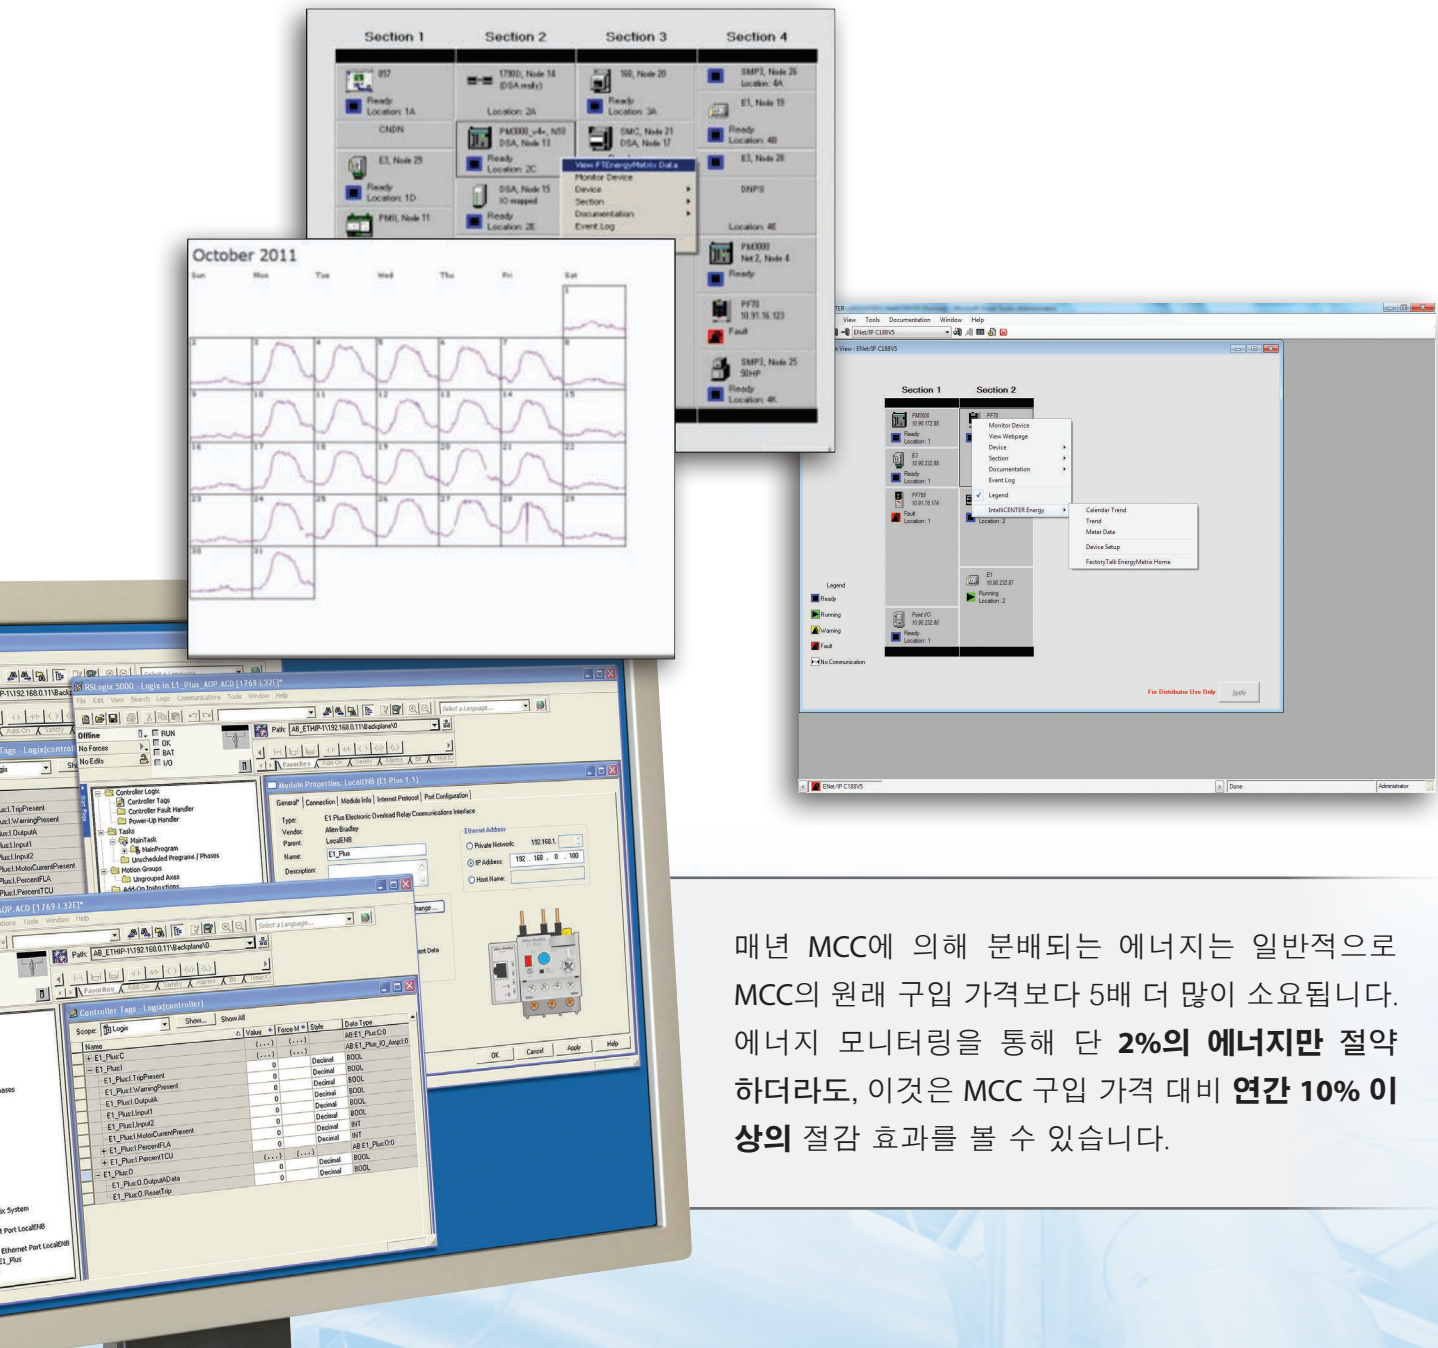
Section 1 | Section 2 | Section 3 | Section 4

857
Ready
Location: 1A
CNDN
E3, Node 29
Ready
Location: 1D
PMIL Node 11

1790D, Node 14
(DSA ready)
Location: 2A
PM3000_v4+, N10
DSA, Node 13
Ready
Location: 2C
DSA, Node 15
IO mapped
Ready
Location: 2E

160, Node 20
Ready
Location: 3A
SMC, Node 21
DSA, Node 17

View FTE EnergyMetrix Data
Monitor Device
Device
Section
Documentation
Event Log

SMP3, Node 26
Location: 4A
E1, Node 19
Ready
Location: 4B
E3, Node 28
DNPS
Location: 4E
PM3000
Net 2, Node 4
Ready
PF70
10.91.16.123
Fault
SMP3, Node 25
50HP
Ready
Location: 4K

October 2011
Sun Mon Tue Wed Thu Fri Sat
1
2 3 4 5 6 7 8
9 10 11 12 13 14 15
16 17 18 19 20 21 22
23 24 25 26 27 28 29
30 31

Section 1 | Section 2
Monitor Device
View Webpage
Device
Section
Documentation
Event Log
Legend
IntelliCENTER Energy
Calendar Trend
Trend
Meter Data
Device Setup
FactoryTalk EnergyMetrix Home
Legend
Ready
Running
Warning
Fault
No Communication
For Distributor Use Only
Apply
Done
Administrator

RSLogix 5000 - Logix in E1_Plus_AOP.ACD [1769-L32E]*
File Edit View Search Logic Communications Tools Window Help
Offline
No Forces
No Edits
RUN
OK
BAT
I/O
Path: AB_ETHIP-1\192.168.0.11\Backplane\0
Controller Logix
Controller Tags
Controller Fault Handler
Power-Up Handler
Tasks
MainTask
MainProgram
Unscheduled Programs / Phases
Motion Groups
Ungrouped Axes
Add-On Instructions
Module Properties: LocalENB (E1 Plus 1.1)
General | Connection | Module Info | Internet Protocol | Port Configuration
Type: E1 Plus Electronic Overload Relay Communications Interface
Vendor: Allen-Bradley
Parent: LocalENB
Name: E1_Plus
Description:
Ethernet Address
Private Network: 192.168.1.
IP Address: 192 . 168 . 0 . 100
Host Name:
OK Cancel Apply Help
Controller Tags - Logix(controller)
Scope: Logix Show: Show All
Name | Value | Force M | Style | Data Type
E1_Plus:C AB:E1_Plus:C:0
E1_Plus:I AB:E1_Plus_IO_Assy:I:0
E1_Plus:I.TripPresent 0 Decimal BOOL
E1_Plus:I.WarningPresent 0 Decimal BOOL
E1_Plus:I.OutputA 0 Decimal BOOL
E1_Plus:I.Input1 0 Decimal BOOL
E1_Plus:I.Input2 0 Decimal BOOL
E1_Plus:I.MotorCurrentPresent 0 Decimal BOOL
E1_Plus:I.PercentFLA 0 Decimal INT
E1_Plus:I.PercentTCU 0 Decimal INT
E1_Plus:O AB:E1_Plus:O:0
E1_Plus:O.OutputAData 0 Decimal BOOL
E1_Plus:O.ResetTrip 0 Decimal BOOL
Ethernet Port LocalENB
E1_Plus

매년 MCC에 의해 분배되는 에너지는 일반적으로 MCC의 원래 구입 가격보다 5배 더 많이 소요됩니다. 에너지 모니터링을 통해 단 2%의 에너지만 절약하더라도, 이것은 MCC 구입 가격 대비 연간 10% 이상의 절감 효과를 볼 수 있습니다.